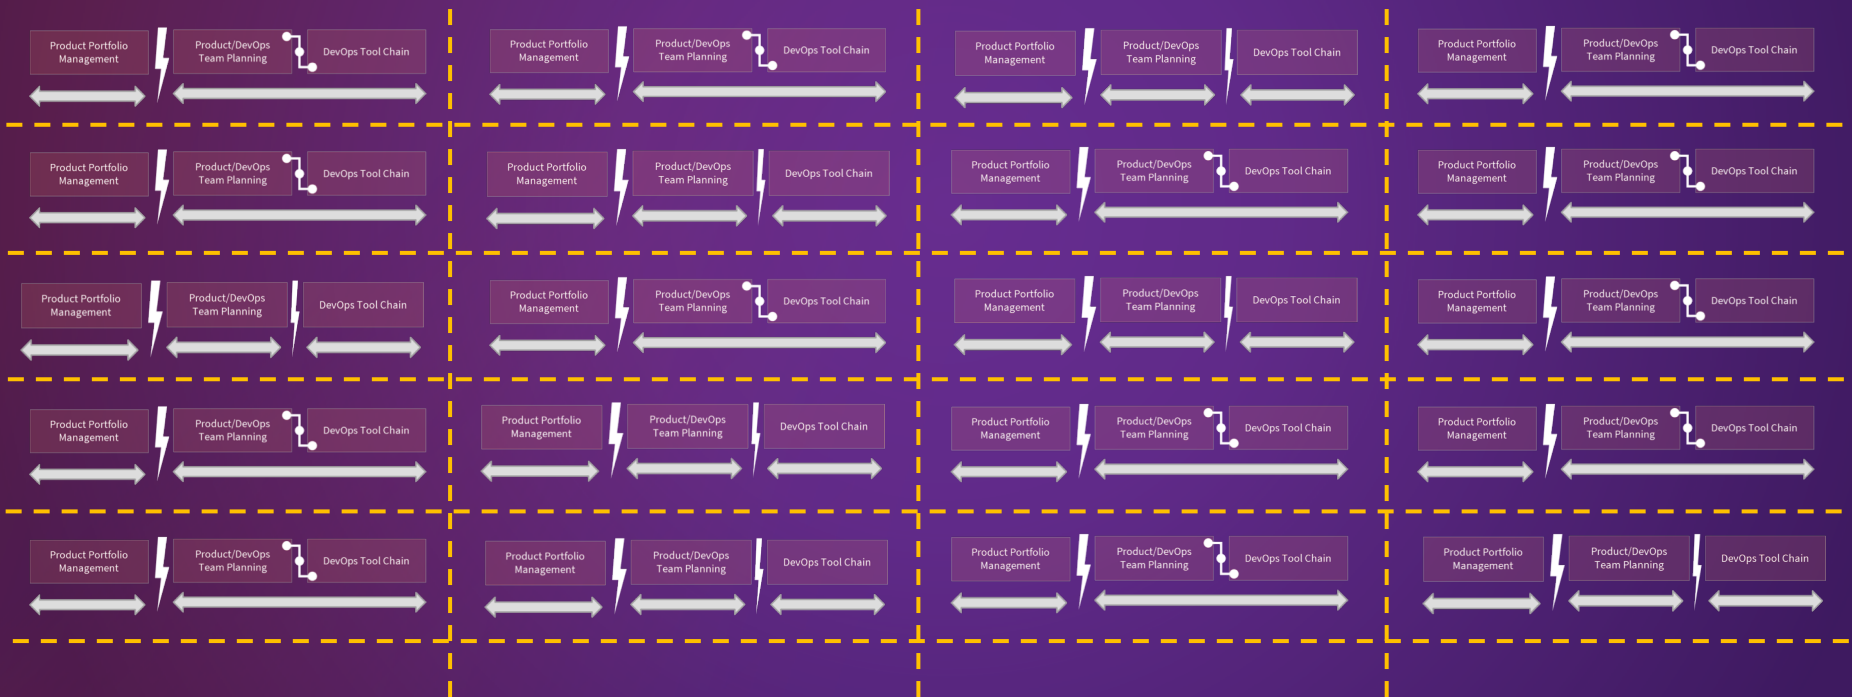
Product Portfolio Management
Product/DevOps Team Planning
DevOps Tool Chain

Product Portfolio Management
Product/DevOps Team Planning
DevOps Tool Chain

Product Portfolio Management
Product/DevOps Team Planning
DevOps Tool Chain

Product Portfolio Management
Product/DevOps Team Planning
DevOps Tool Chain

Product Portfolio Management
Product/DevOps Team Planning
DevOps Tool Chain

Product Portfolio Management
Product/DevOps Team Planning
DevOps Tool Chain

Product Portfolio Management
Product/DevOps Team Planning
DevOps Tool Chain

Product Portfolio Management
Product/DevOps Team Planning
DevOps Tool Chain

Product Portfolio Management
Product/DevOps Team Planning
DevOps Tool Chain

Product Portfolio Management
Product/DevOps Team Planning
DevOps Tool Chain

Product Portfolio Management
Product/DevOps Team Planning
DevOps Tool Chain

Product Portfolio Management
Product/DevOps Team Planning
DevOps Tool Chain

Product Portfolio Management
Product/DevOps Team Planning
DevOps Tool Chain

Product Portfolio Management
Product/DevOps Team Planning
DevOps Tool Chain

Product Portfolio Management
Product/DevOps Team Planning
DevOps Tool Chain

Product Portfolio Management
Product/DevOps Team Planning
DevOps Tool Chain

Product Portfolio Management
Product/DevOps Team Planning
DevOps Tool Chain

Product Portfolio Management
Product/DevOps Team Planning
DevOps Tool Chain

Product Portfolio Management
Product/DevOps Team Planning
DevOps Tool Chain

Product Portfolio Management
Product/DevOps Team Planning
DevOps Tool Chain